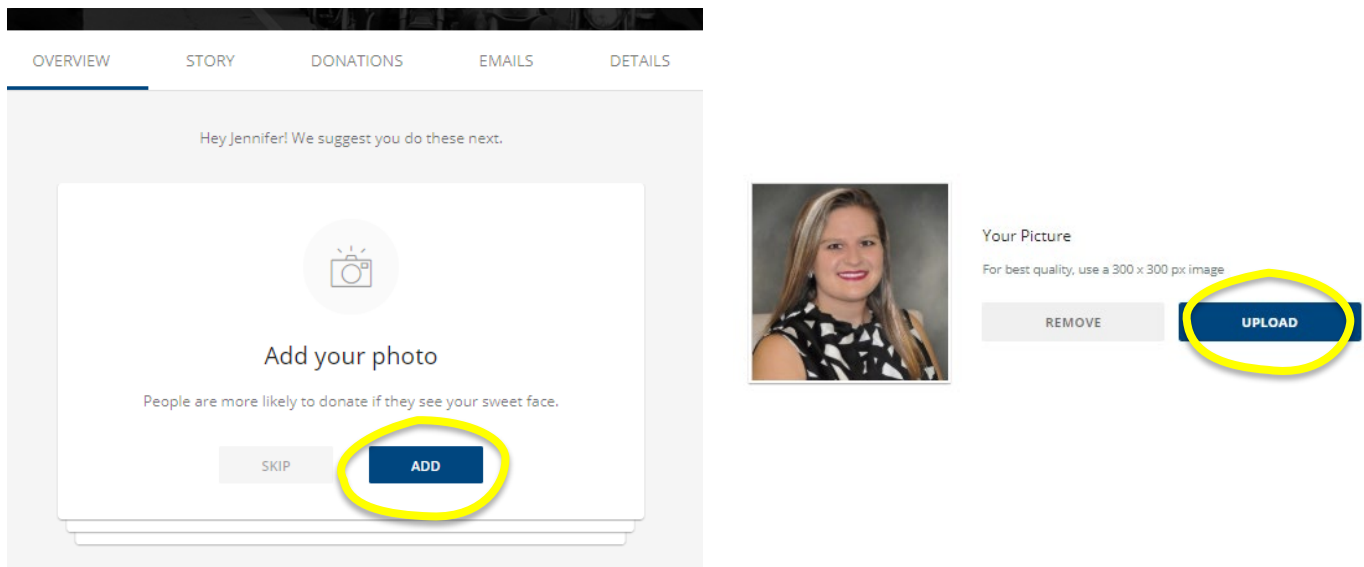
OVERVIEW STORY DONATIONS EMAILS DETAILS

Hey Jennifer! We suggest you do these next.

Add your photo

People are more likely to donate if they see your sweet face.

SKIP ADD

Your Picture

For best quality, use a 300 x 300 px image

REMOVE UPLOAD